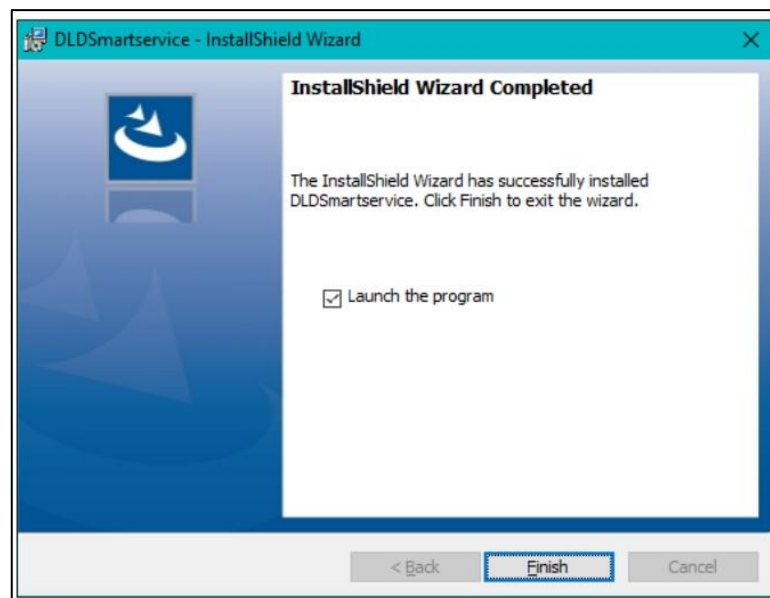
DLDSmartservice - InstallShield Wizard

×

InstallShield Wizard Completed

The InstallShield Wizard has successfully installed DLDSmartservice. Click Finish to exit the wizard.

Launch the program

< Back

Finish

Cancel